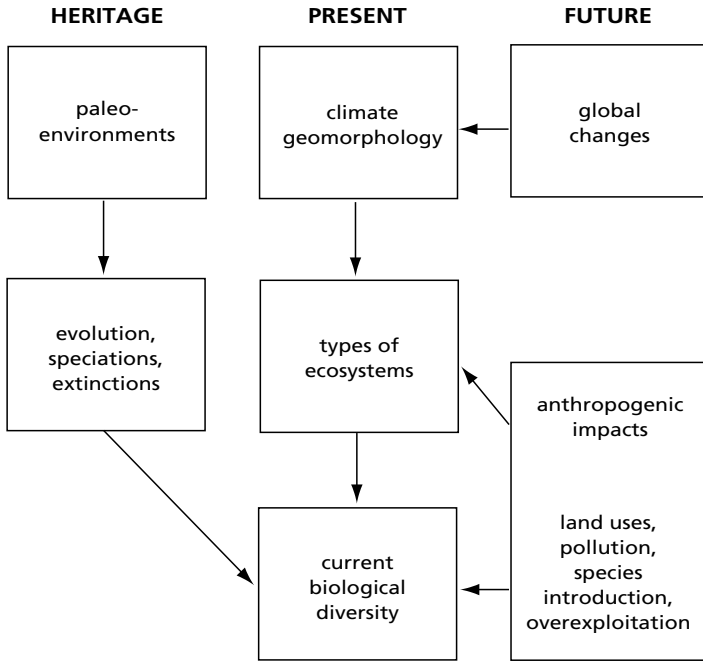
HERITAGE

PRESENT

FUTURE

paleo-environments

climate geomorphology

global changes

evolution, speciations, extinctions

types of ecosystems

anthropogenic impacts

land uses, pollution, species introduction, overexploitation

current biological diversity